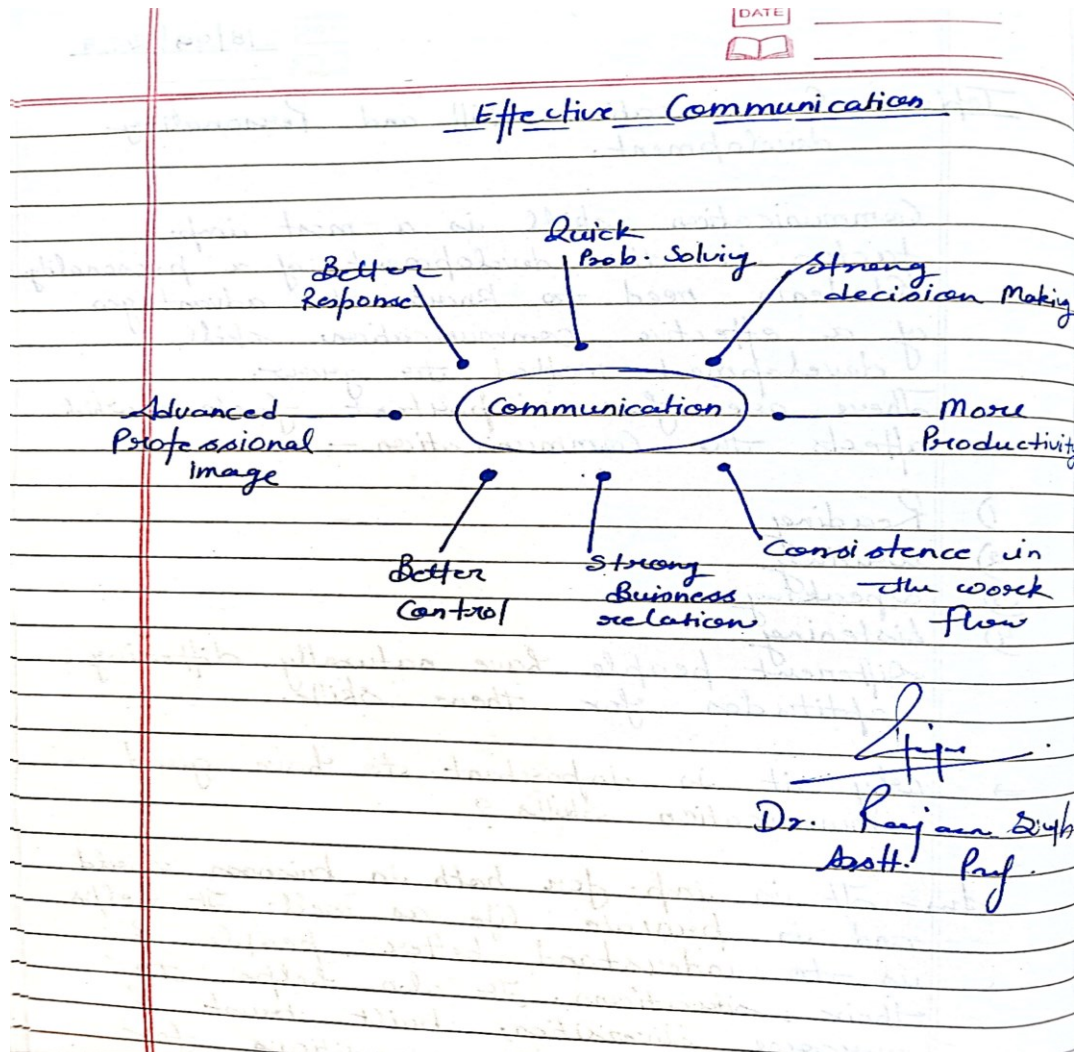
DATE

Effective Communication

Quick Prob. Solving

Better Response

Strong decision Making

Advanced Professional Image

Communication

More Productivity

Better Control

Strong Business relation

Consistence in the work flow

Dr. Ranjan Singh
Asstt. Prof.